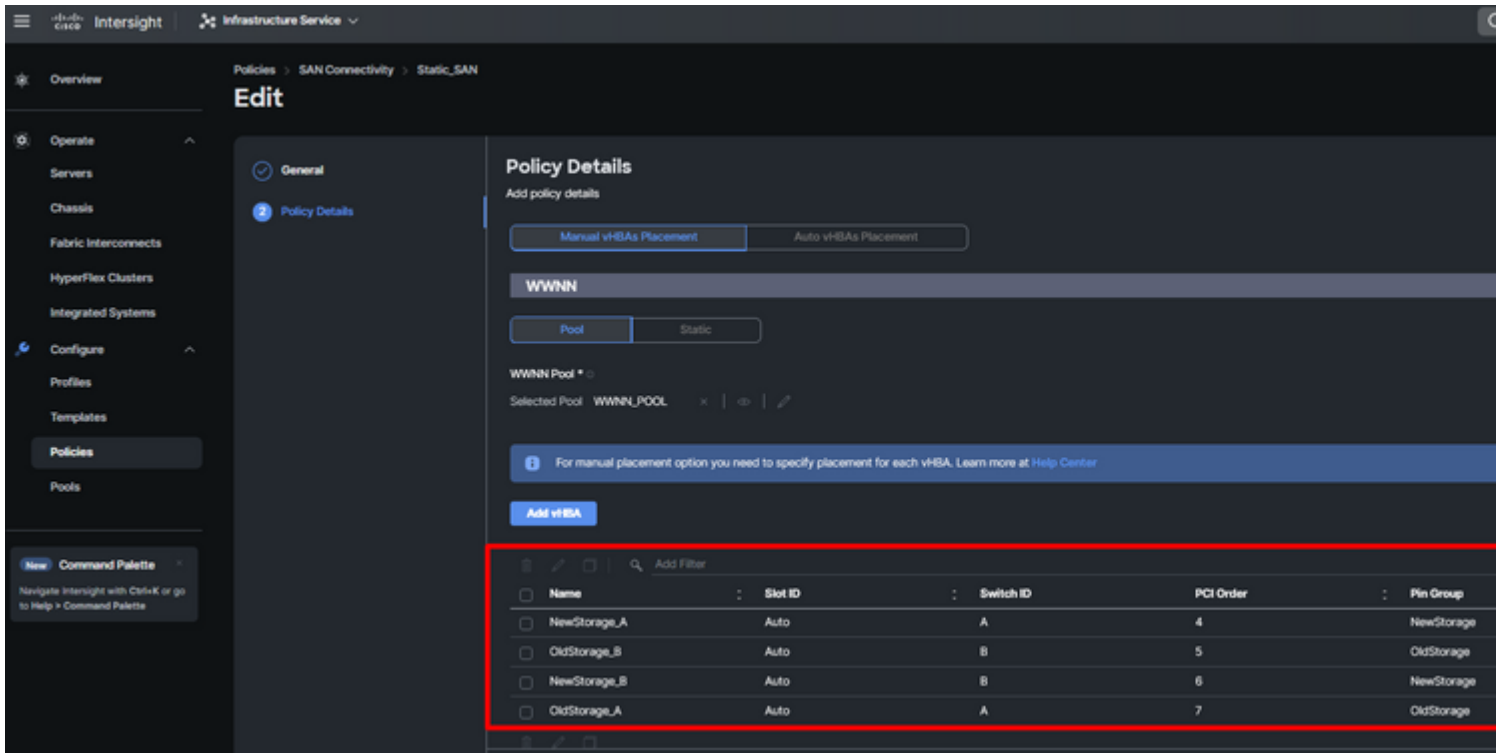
cisco Intersight | Infrastructure Service

Overview

Operate
Servers
Chassis
Fabric Interconnects
HyperFlex Clusters
Integrated Systems

Configure
Profiles
Templates
Policies
Pools

New Command Palette
Navigate Intersight with Ctrl+K or go to Help > Command Palette

Policies > SAN Connectivity > Static_SAN
Edit

General
2 Policy Details

Policy Details
Add policy details

Manual vHBAs Placement | Auto vHBAs Placement

WWNN

Pool | Static

WWNN Pool *
Selected Pool WWNN_POOL

For manual placement option you need to specify placement for each vHBA. Learn more at Help Center

Add vHBA

Add Filter

| Name | Slot ID | Switch ID | PCI Order | Pin Group |
|---|---|---|---|---|
| NewStorage_A | Auto | A | 4 | NewStorage |
| OldStorage_B | Auto | B | 5 | OldStorage |
| NewStorage_B | Auto | B | 6 | NewStorage |
| OldStorage_A | Auto | A | 7 | OldStorage |